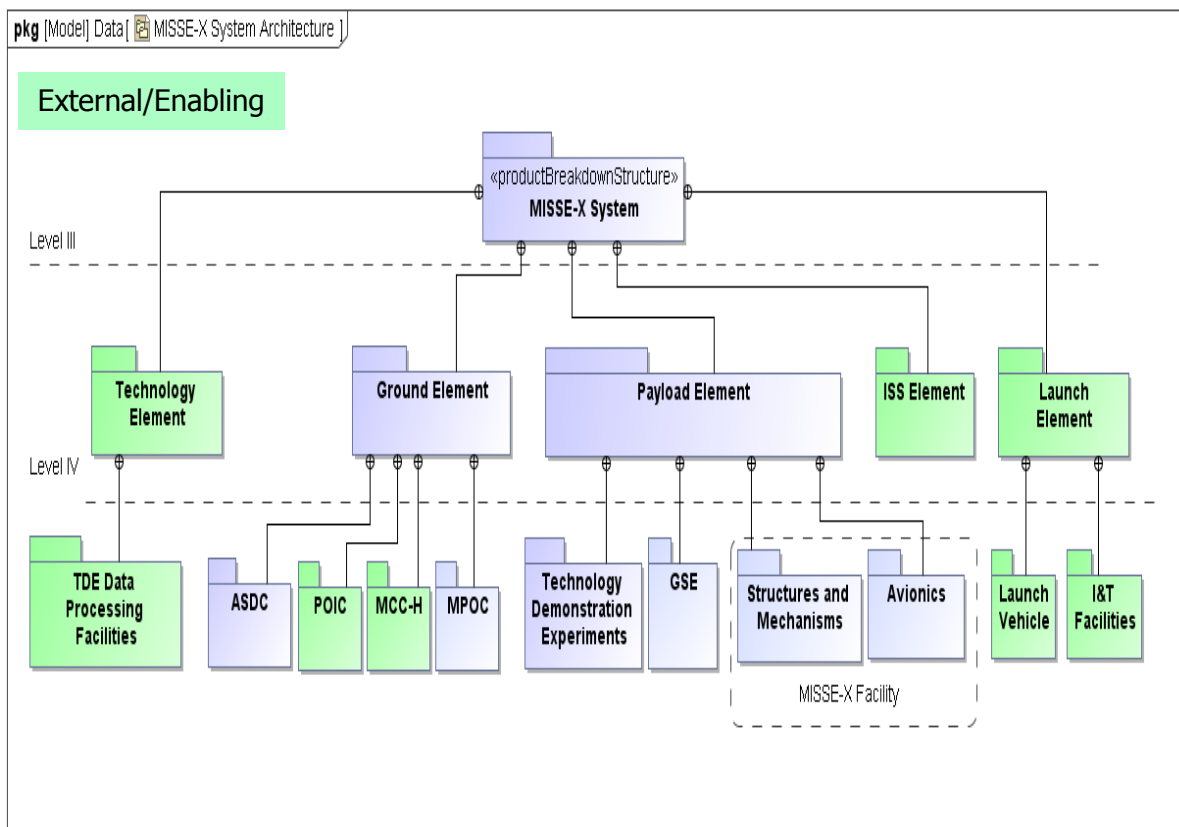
pkg [Model] Data [ MISSE-X System Architecture ]

External/Enabling

«productBreakdownStructure»
MISSE-X System

Level III

Technology Element

Ground Element

Payload Element

ISS Element

Launch Element

Level IV

TDE Data Processing Facilities

ASDC

POIC

MCC-H

MPOC

Technology Demonstration Experiments

GSE

Structures and Mechanisms

Avionics

MISSE-X Facility

Launch Vehicle

I&T Facilities